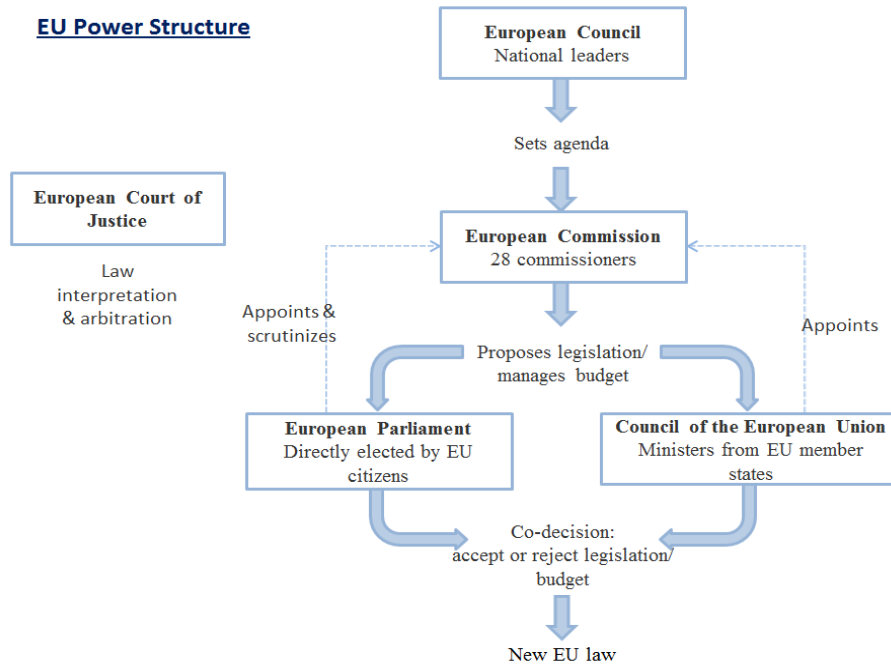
EU Power Structure

European Council
National leaders

Sets agenda

European Court of Justice

Law interpretation & arbitration

European Commission
28 commissioners

Appoints & scrutinizes

Appoints

Proposes legislation/ manages budget

European Parliament
Directly elected by EU citizens

Council of the European Union
Ministers from EU member states

Co-decision:
accept or reject legislation/ budget

New EU law